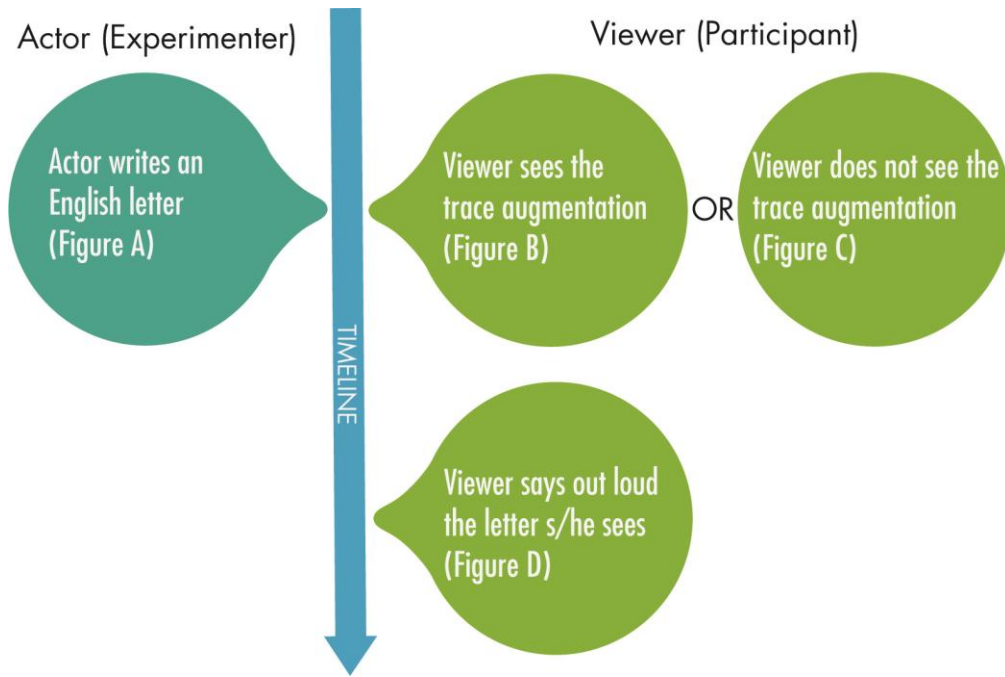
Actor (Experimenter)

Viewer (Participant)

Actor writes an English letter (Figure A)

Viewer sees the trace augmentation (Figure B)

OR

Viewer does not see the trace augmentation (Figure C)

TIMELINE

Viewer says out loud the letter s/he sees (Figure D)